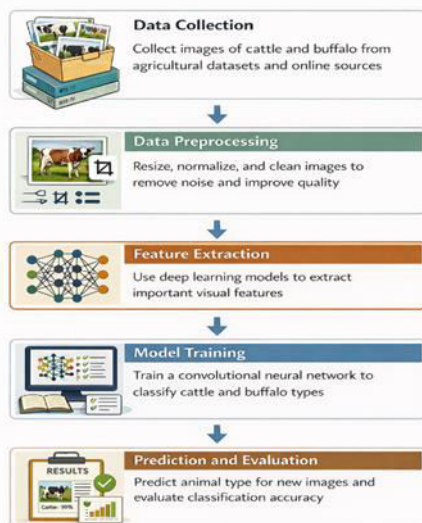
Data Collection

Collect images of cattle and buffalo from agricultural datasets and online sources

Data Preprocessing

Resize, normalize, and clean images to remove noise and improve quality

Feature Extraction

Use deep learning models to extract important visual features

Model Training

Train a convolutional neural network to classify cattle and buffalo types

RESULTS

Cattle - 95%

Prediction and Evaluation

Predict animal type for new images and evaluate classification accuracy